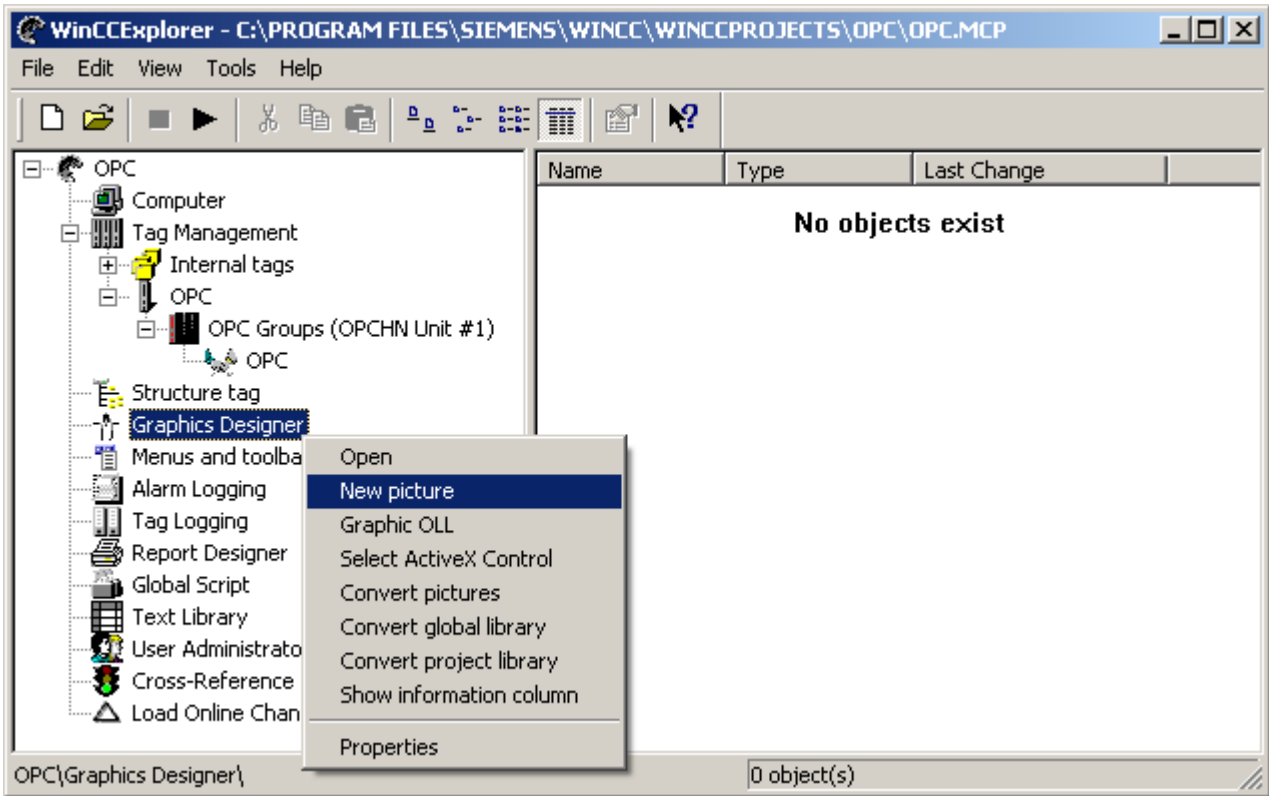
WinCCExplorer - C:\PROGRAM FILES\SIEMENS\WINCC\WINCCPROJECTS\OPC\OPC.MCP

File Edit View Tools Help

OPC
Computer
Tag Management
Internal tags
OPC
OPC Groups (OPCHN Unit #1)
OPC
Structure tag
Graphics Designer
Menus and toolba
Alarm Logging
Tag Logging
Report Designer
Global Script
Text Library
User Administrato
Cross-Reference
Load Online Chan

| Name | Type | Last Change |
|---|---|---|

No objects exist

Open
New picture
Graphic OLL
Select ActiveX Control
Convert pictures
Convert global library
Convert project library
Show information column
Properties

OPC\Graphics Designer\
0 object(s)